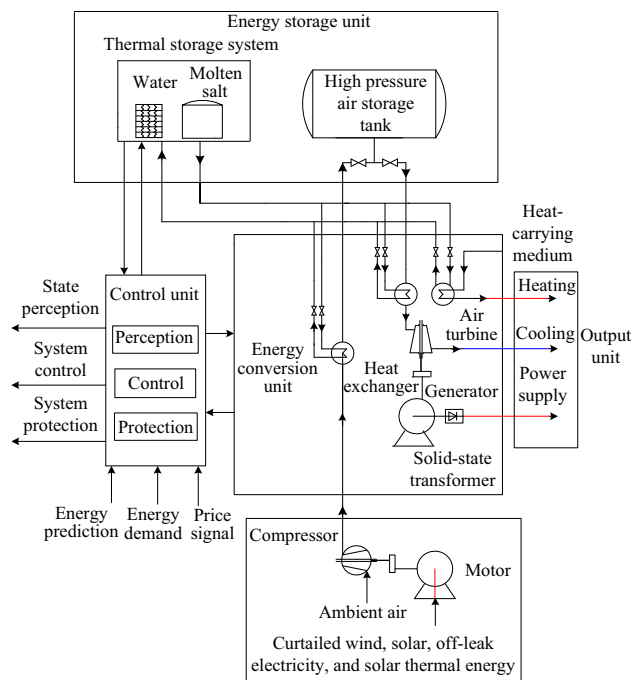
Energy storage unit

Thermal storage system

Water

Molten salt

High pressure air storage tank

Heat-carrying medium

State perception

Control unit

Perception

System control

Control

System protection

Protection

Energy conversion unit

Heat exchanger

Air turbine

Generator

Solid-state transformer

Heating

Cooling

Power supply

Output unit

Energy prediction

Energy demand

Price signal

Compressor

Motor

Ambient air

Curtailed wind, solar, off-leak electricity, and solar thermal energy